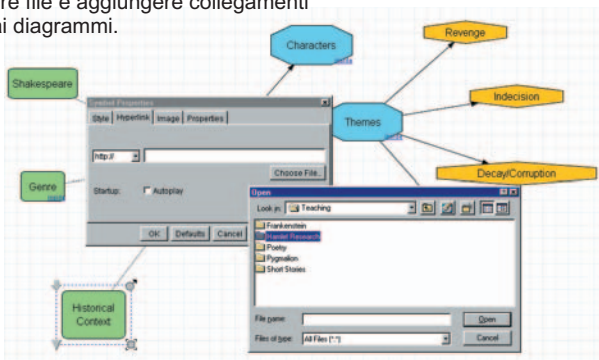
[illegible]re file e aggiungere collegamenti
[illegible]i diagrammi.

Characters

Revenge

Shakespeare

Indecision

Themes

Decay/Corruption

Symbol Properties

Style | Hyperlink | Image | Properties

http://

Choose File...

Genre

Startup: Autoplay

OK | Defaults | Cancel

Open

Look in: Teaching

Frankenstein
Hamlet Research
Poetry
Pygmalion
Short Stories

Historical Context

File name: | Open

Files of type: All Files (*.*) | Cancel